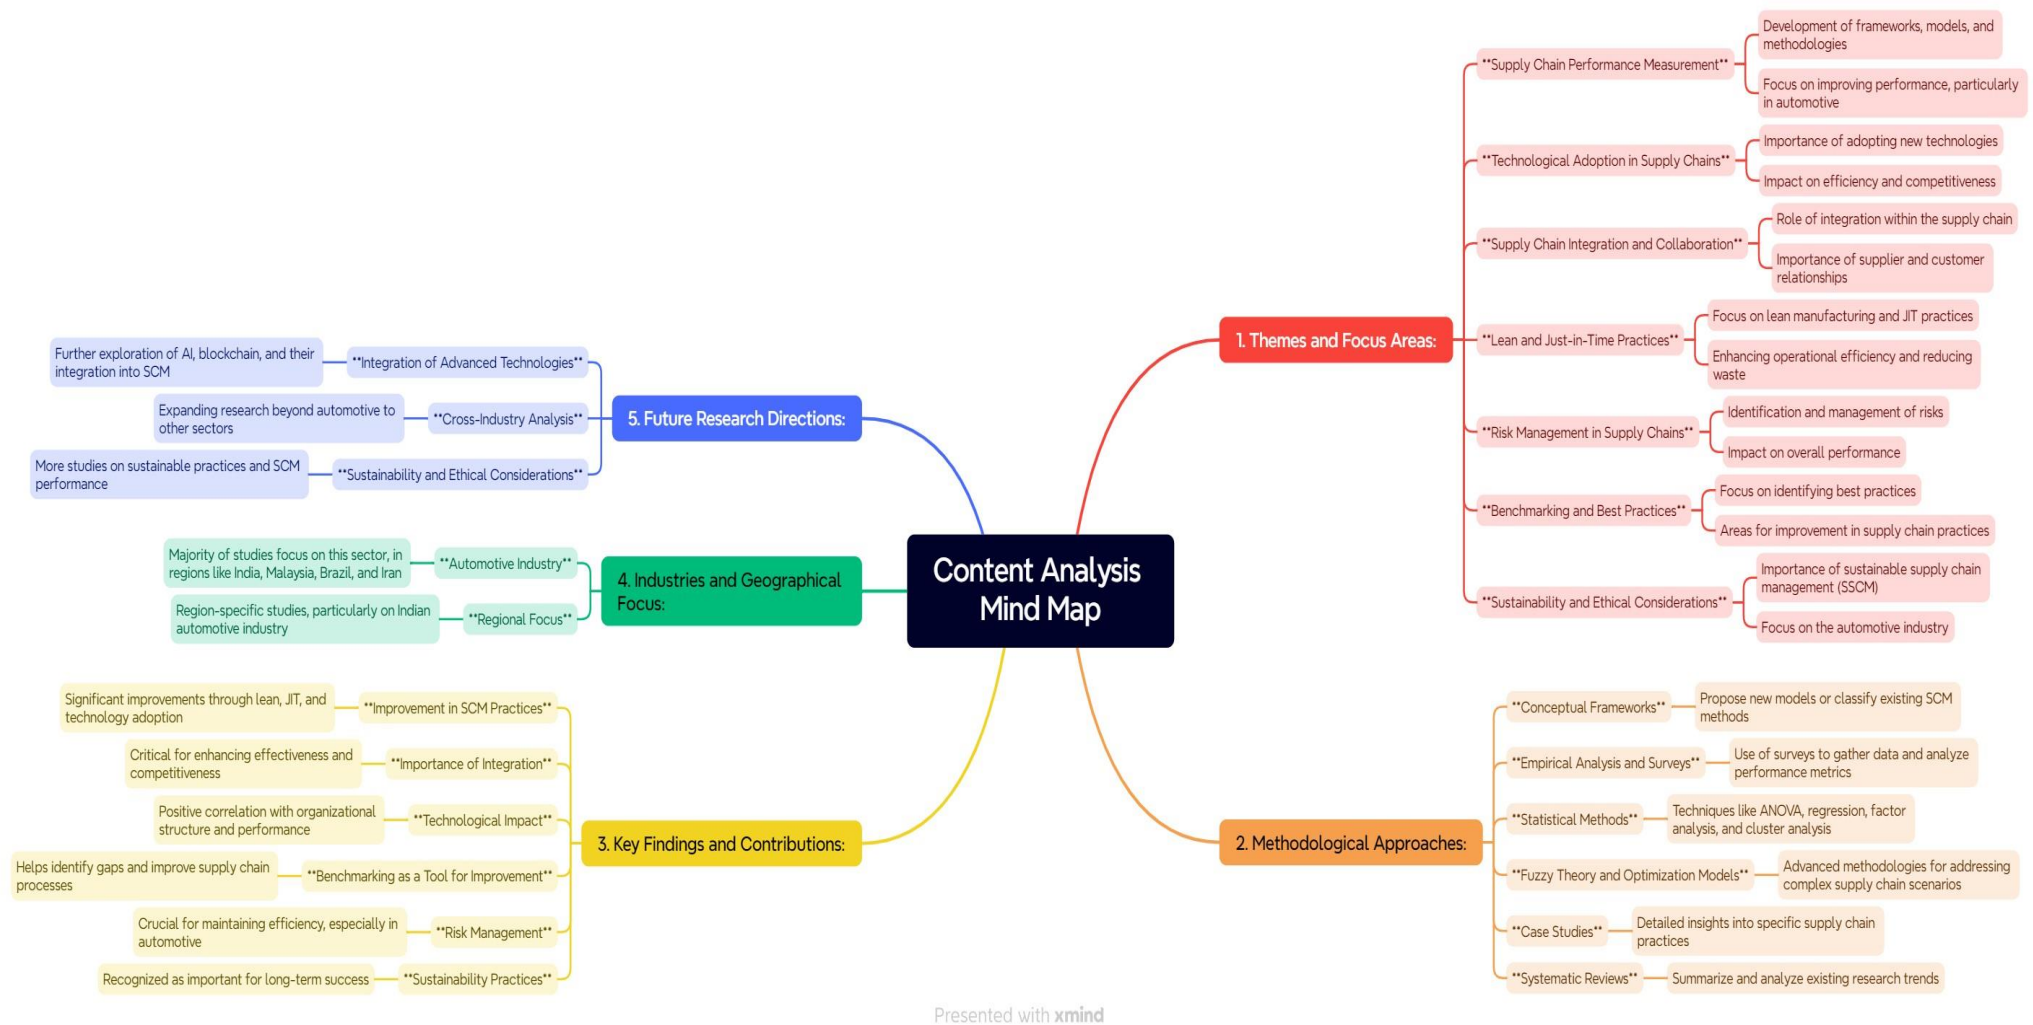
Content Analysis Mind Map

1. Themes and Focus Areas:

**Supply Chain Performance Measurement**
Development of frameworks, models, and methodologies
Focus on improving performance, particularly in automotive

**Technological Adoption in Supply Chains**
Importance of adopting new technologies
Impact on efficiency and competitiveness

**Supply Chain Integration and Collaboration**
Role of integration within the supply chain
Importance of supplier and customer relationships

**Lean and Just-in-Time Practices**
Focus on lean manufacturing and JIT practices
Enhancing operational efficiency and reducing waste

**Risk Management in Supply Chains**
Identification and management of risks
Impact on overall performance

**Benchmarking and Best Practices**
Focus on identifying best practices
Areas for improvement in supply chain practices

**Sustainability and Ethical Considerations**
Importance of sustainable supply chain management (SSCM)
Focus on the automotive industry

2. Methodological Approaches:

**Conceptual Frameworks**
Propose new models or classify existing SCM methods

**Empirical Analysis and Surveys**
Use of surveys to gather data and analyze performance metrics

**Statistical Methods**
Techniques like ANOVA, regression, factor analysis, and cluster analysis

**Fuzzy Theory and Optimization Models**
Advanced methodologies for addressing complex supply chain scenarios

**Case Studies**
Detailed insights into specific supply chain practices

**Systematic Reviews**
Summarize and analyze existing research trends

3. Key Findings and Contributions:

**Improvement in SCM Practices**
Significant improvements through lean, JIT, and technology adoption

**Importance of Integration**
Critical for enhancing effectiveness and competitiveness

**Technological Impact**
Positive correlation with organizational structure and performance

**Benchmarking as a Tool for Improvement**
Helps identify gaps and improve supply chain processes

**Risk Management**
Crucial for maintaining efficiency, especially in automotive

**Sustainability Practices**
Recognized as important for long-term success

4. Industries and Geographical Focus:

**Automotive Industry**
Majority of studies focus on this sector, in regions like India, Malaysia, Brazil, and Iran

**Regional Focus**
Region-specific studies, particularly on Indian automotive industry

5. Future Research Directions:

**Integration of Advanced Technologies**
Further exploration of AI, blockchain, and their integration into SCM

**Cross-Industry Analysis**
Expanding research beyond automotive to other sectors

**Sustainability and Ethical Considerations**
More studies on sustainable practices and SCM performance

Presented with xmind